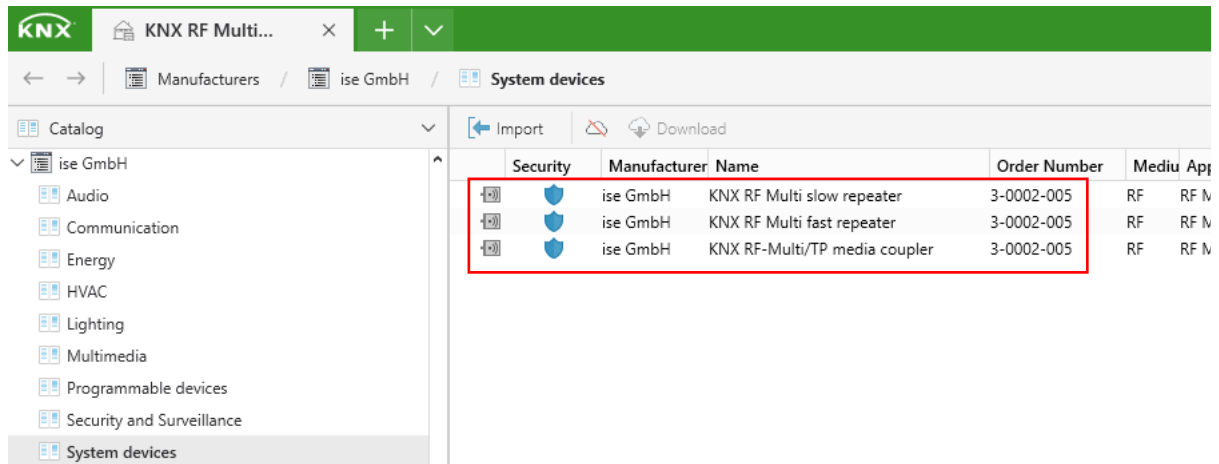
KNX KNX RF Multi... × + ∨

← → Manufacturers / ise GmbH / System devices

Catalog

ise GmbH
Audio
Communication
Energy
HVAC
Lighting
Multimedia
Programmable devices
Security and Surveillance
System devices

Import Download

| | Security | Manufacturer | Name | Order Number | Mediu | Ap |
|---|---|---|---|---|---|---|
| | | ise GmbH | KNX RF Multi slow repeater | 3-0002-005 | RF | RF M |
| | | ise GmbH | KNX RF Multi fast repeater | 3-0002-005 | RF | RF M |
| | | ise GmbH | KNX RF-Multi/TP media coupler | 3-0002-005 | RF | RF M |